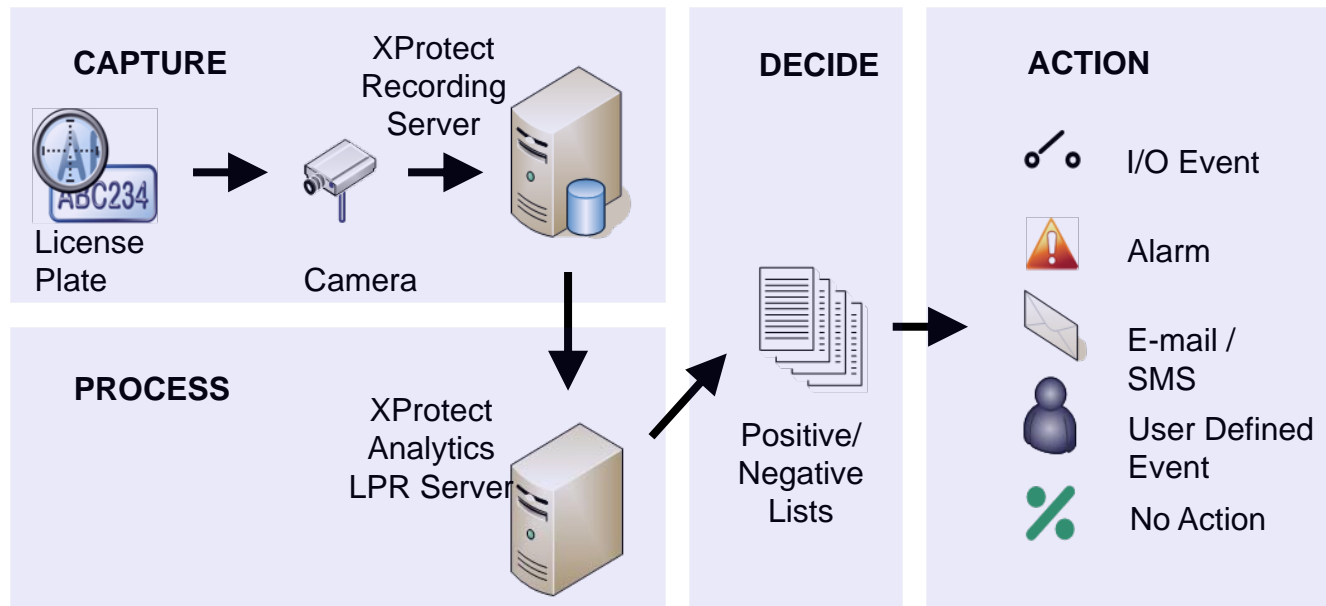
CAPTURE

XProtect Recording Server

ABC234

License Plate

Camera

PROCESS

XProtect Analytics LPR Server

DECIDE

Positive/ Negative Lists

ACTION

I/O Event

Alarm

E-mail / SMS

User Defined Event

No Action